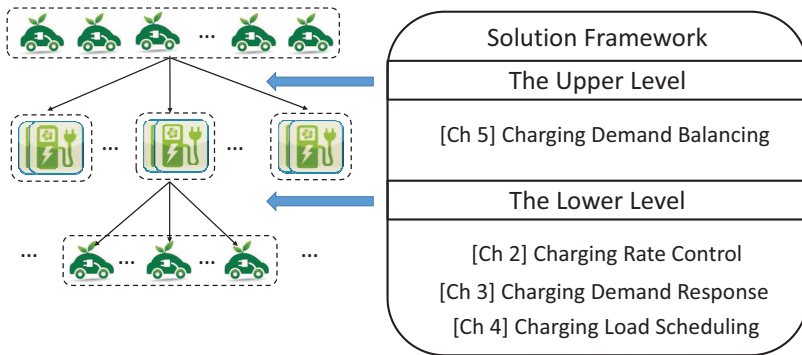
...

... ...

... ... ...

Solution Framework

The Upper Level

[Ch 5] Charging Demand Balancing

The Lower Level

[Ch 2] Charging Rate Control

[Ch 3] Charging Demand Response

[Ch 4] Charging Load Scheduling